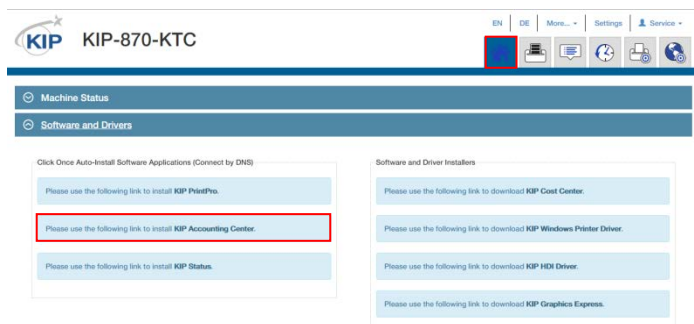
KIP KIP-870-KTC

EN | DE | More... ▾ | Settings | Service ▾

Machine Status

Software and Drivers

Click Once Auto-Install Software Applications (Connect by DNS)

Please use the following link to install KIP PrintPro.

Please use the following link to install KIP Accounting Center.

Please use the following link to install KIP Status.

Software and Driver Installers

Please use the following link to download KIP Cost Center.

Please use the following link to download KIP Windows Printer Driver.

Please use the following link to download KIP HDI Driver.

Please use the following link to download KIP Graphics Express.